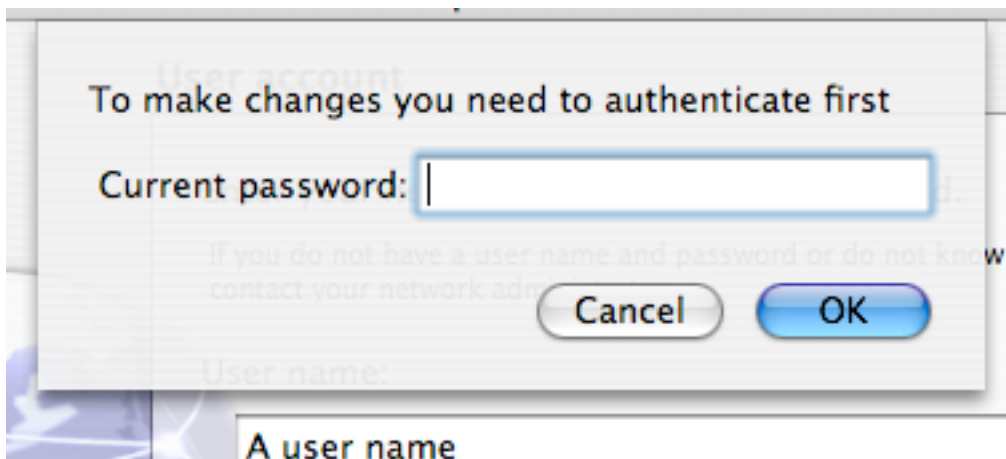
User account

To make changes you need to authenticate first

Current password:

If you do not have a user name and password or do not know contact your network admi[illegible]

Cancel OK

User name:

A user name